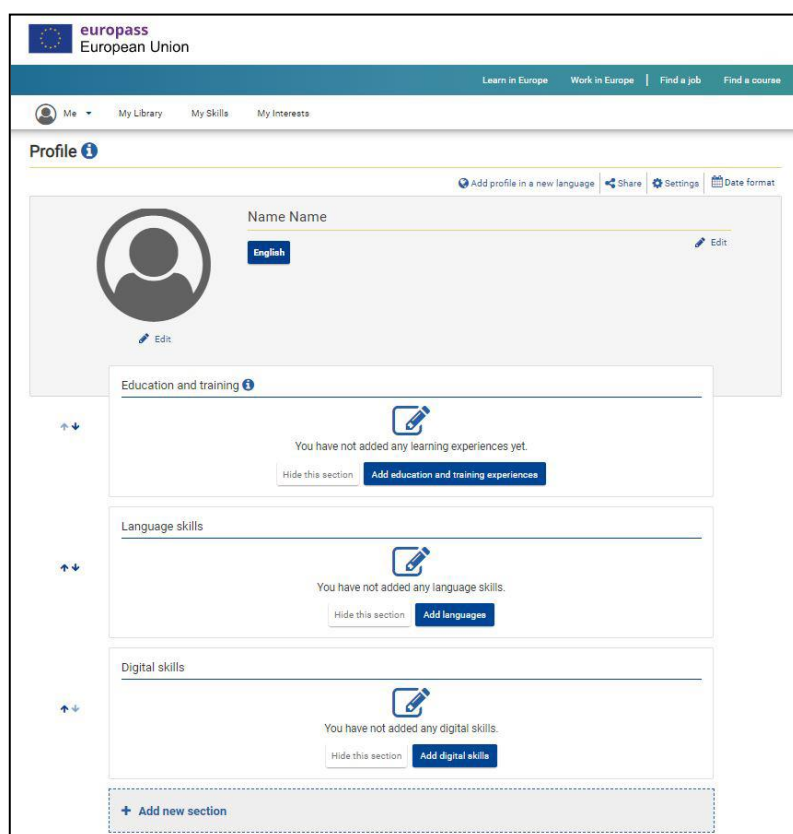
europass
European Union

Learn in Europe | Work in Europe | Find a job | Find a course

Me | My Library | My Skills | My Interests

Profile

Add profile in a new language | Share | Settings | Date format

Name Name

English

Edit

Edit

Education and training

You have not added any learning experiences yet.

Hide this section | Add education and training experiences

Language skills

You have not added any language skills.

Hide this section | Add languages

Digital skills

You have not added any digital skills.

Hide this section | Add digital skills

+ Add new section